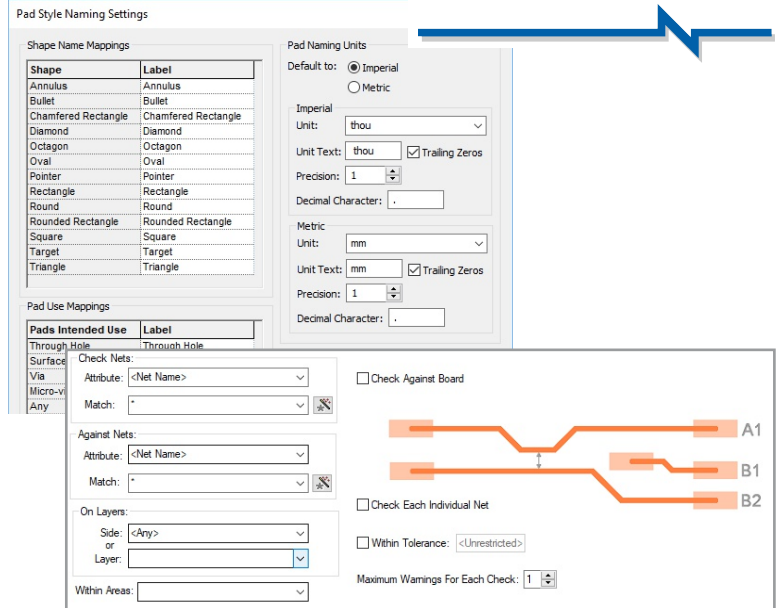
Pad Style Naming Settings

Shape Name Mappings

| Shape | Label |
|---|---|
| Annulus | Annulus |
| Bullet | Bullet |
| Chamfered Rectangle | Chamfered Rectangle |
| Diamond | Diamond |
| Octagon | Octagon |
| Oval | Oval |
| Pointer | Pointer |
| Rectangle | Rectangle |
| Round | Round |
| Rounded Rectangle | Rounded Rectangle |
| Square | Square |
| Target | Target |
| Triangle | Triangle |

Pad Use Mappings

| Pads Intended Use | Label |
|---|---|
| Through Hole | Through Hole |
| Surface | |
| Via | |
| Micro-v | |
| Any | |

Pad Naming Units
Default to: Imperial
Metric

Imperial
Unit: thou
Unit Text: thou Trailing Zeros
Precision: 1
Decimal Character: .

Metric
Unit: mm
Unit Text: mm Trailing Zeros
Precision: 1
Decimal Character: .

Check Nets:
Attribute: <Net Name>
Match: *

Against Nets:
Attribute: <Net Name>
Match: *

On Layers:
Side: <Any>
or
Layer:

Within Areas:

Check Against Board

A1
B1
B2

Check Each Individual Net

Within Tolerance: <Unrestricted>

Maximum Warnings For Each Check: 1